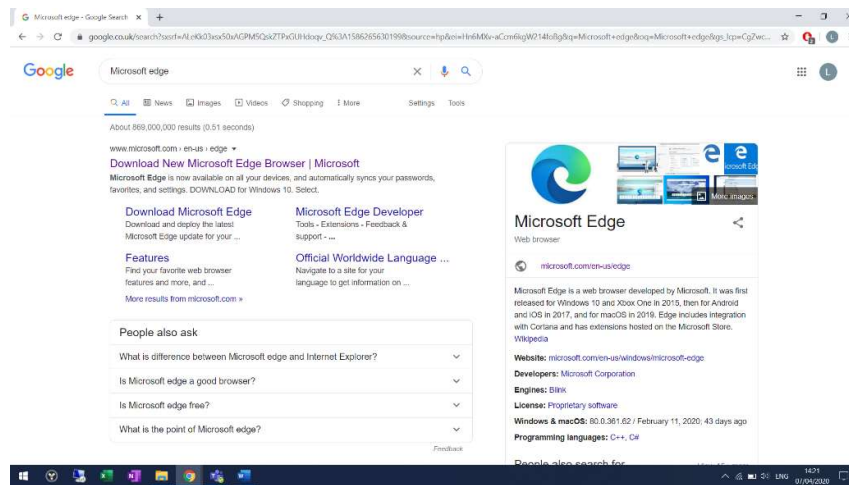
Microsoft edge - Google Search ×  +

google.co.uk/search?sxsrf=ALeKk03xsx50xAGPMSQskZTPxGUHdoqv_Q%3A1586265630199&source=hp&ei=Hn6MXv-aCcm6kgW214fo8g&q=Microsoft+edge&oq=Microsoft+edge&gs_lcp=CgZwc...

Google

Microsoft edge

All  News  Images  Videos  Shopping  More  Settings  Tools

About 869,000,000 results (0.51 seconds)

www.microsoft.com › en-us › edge

Download New Microsoft Edge Browser | Microsoft

Microsoft Edge is now available on all your devices, and automatically syncs your passwords, favorites, and settings. DOWNLOAD for Windows 10. Select.

Download Microsoft Edge
Download and deploy the latest Microsoft Edge update for your ...

Microsoft Edge Developer
Tools - Extensions - Feedback & support - ...

Features
Find your favorite web browser features and more, and ...

Official Worldwide Language ...
Navigate to a site for your language to get information on ...

More results from microsoft.com »

People also ask

What is difference between Microsoft edge and Internet Explorer?

Is Microsoft edge a good browser?

Is Microsoft edge free?

What is the point of Microsoft edge?

Feedback

More images

Microsoft Edge

Web browser

microsoft.com/en-us/edge

Microsoft Edge is a web browser developed by Microsoft. It was first released for Windows 10 and Xbox One in 2015, then for Android and iOS in 2017, and for macOS in 2019. Edge includes integration with Cortana and has extensions hosted on the Microsoft Store. Wikipedia

Website: microsoft.com/en-us/windows/microsoft-edge

Developers: Microsoft Corporation

Engines: Blink

License: Proprietary software

Windows & macOS: 80.0.361.62 / February 11, 2020; 43 days ago

Programming languages: C++, C#

People also search for

ENG 14:21 07/04/2020